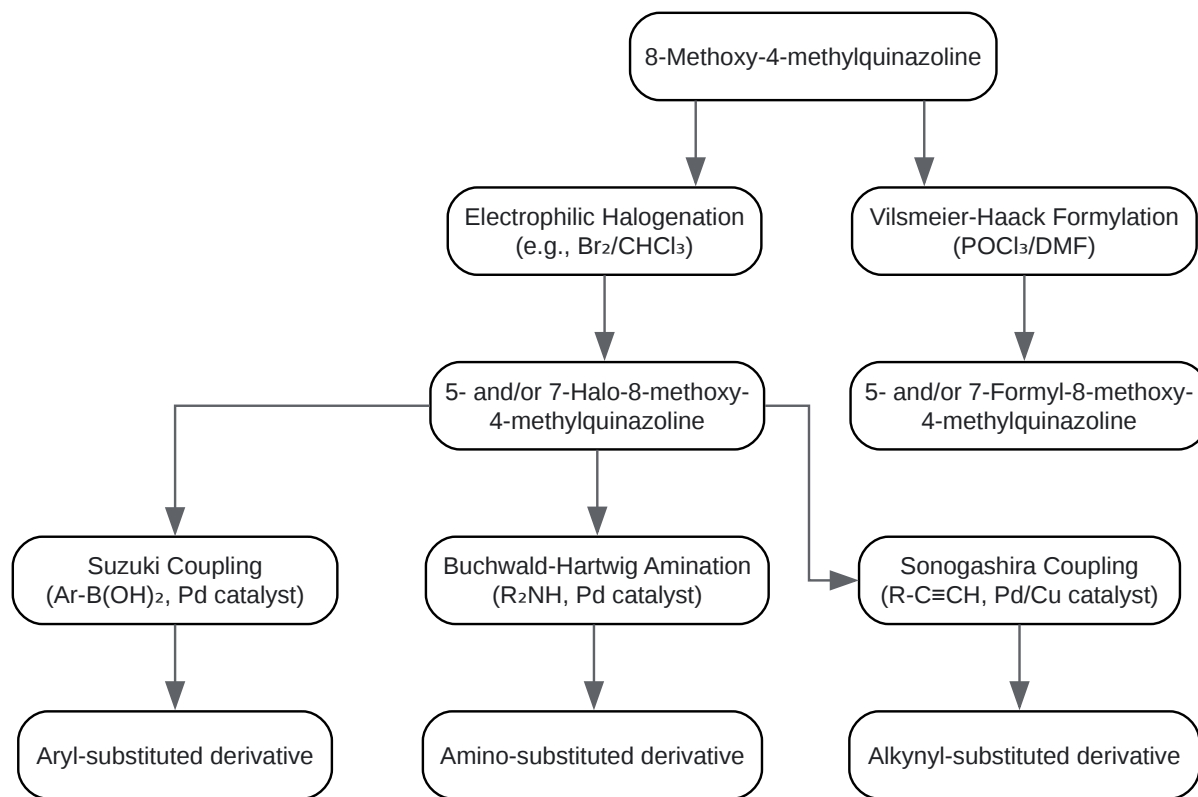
8-Methoxy-4-methylquinazoline

Electrophilic Halogenation (e.g., $Br_2/CHCl_3$)

Vilsmeier-Haack Formylation ($POCl_3$/DMF)

5- and/or 7-Halo-8-methoxy-4-methylquinazoline

5- and/or 7-Formyl-8-methoxy-4-methylquinazoline

Suzuki Coupling ($Ar-B(OH)_2$, Pd catalyst)

Buchwald-Hartwig Amination ($R_2NH$, Pd catalyst)

Sonogashira Coupling ($R-C \equiv CH$, Pd/Cu catalyst)

Aryl-substituted derivative

Amino-substituted derivative

Alkynyl-substituted derivative